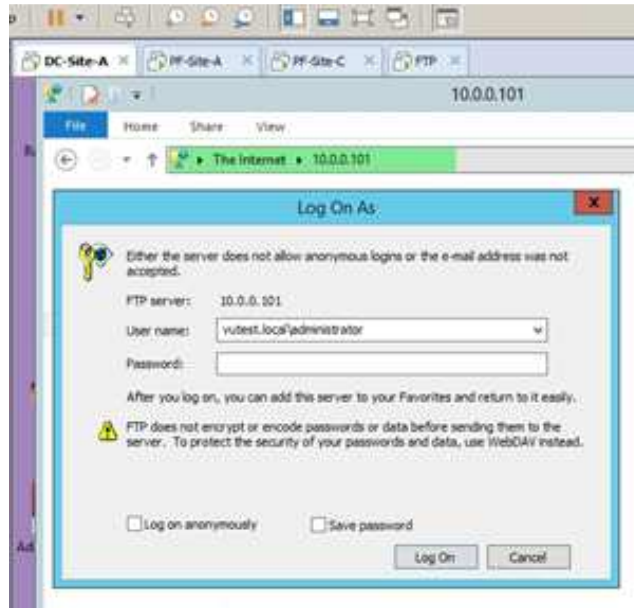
DC-Site-A ×
PF-Site-A ×
PF-Site-C ×
FTP ×

10.0.0.101

File Home Share View

The Internet ▸ 10.0.0.101

Log On As

Either the server does not allow anonymous logins or the e-mail address was not accepted.

FTP server: 10.0.0.101

User name: vutest.local\administrator

Password:

After you log on, you can add this server to your Favorites and return to it easily.

FTP does not encrypt or encode passwords or data before sending them to the server. To protect the security of your passwords and data, use WebDAV instead.

Log on anonymously

Save password

Log On

Cancel

Ad